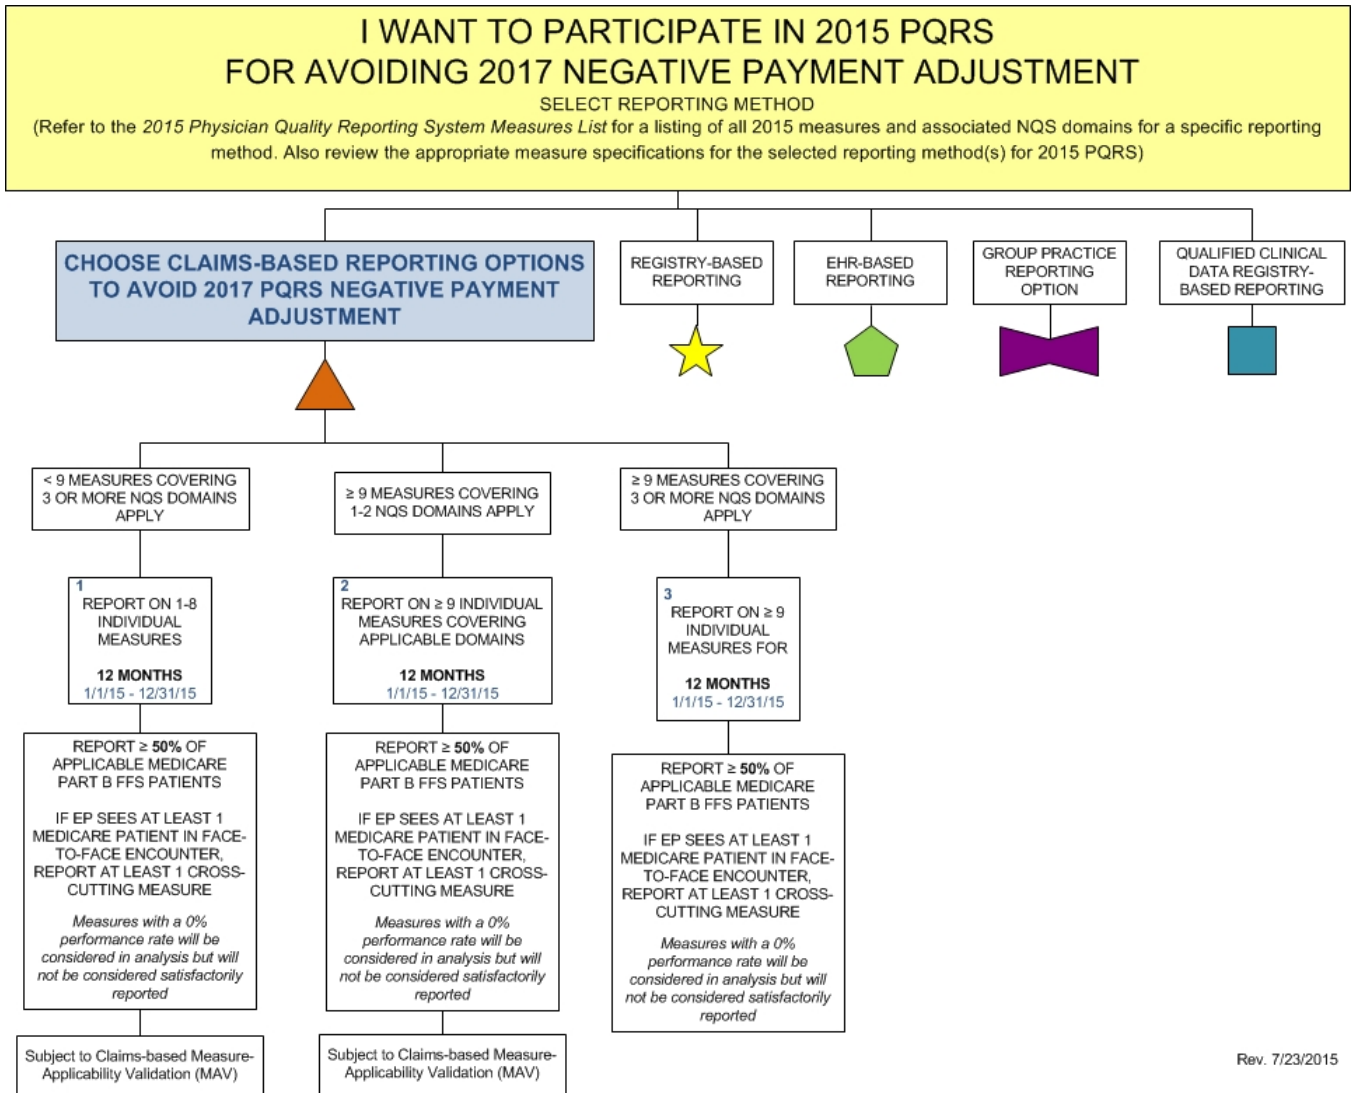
I WANT TO PARTICIPATE IN 2015 PQRS
FOR AVOIDING 2017 NEGATIVE PAYMENT ADJUSTMENT

SELECT REPORTING METHOD

(Refer to the 2015 Physician Quality Reporting System Measures List for a listing of all 2015 measures and associated NQS domains for a specific reporting method. Also review the appropriate measure specifications for the selected reporting method(s) for 2015 PQRS)

CHOOSE CLAIMS-BASED REPORTING OPTIONS TO AVOID 2017 PQRS NEGATIVE PAYMENT ADJUSTMENT

REGISTRY-BASED REPORTING

EHR-BASED REPORTING

GROUP PRACTICE REPORTING OPTION

QUALIFIED CLINICAL DATA REGISTRY-BASED REPORTING

< 9 MEASURES COVERING 3 OR MORE NQS DOMAINS APPLY

1
REPORT ON 1-8 INDIVIDUAL MEASURES

12 MONTHS
1/1/15 - 12/31/15

REPORT ≥ 50% OF APPLICABLE MEDICARE PART B FFS PATIENTS

IF EP SEES AT LEAST 1 MEDICARE PATIENT IN FACE-TO-FACE ENCOUNTER, REPORT AT LEAST 1 CROSS-CUTTING MEASURE

Measures with a 0% performance rate will be considered in analysis but will not be considered satisfactorily reported

Subject to Claims-based Measure-Applicability Validation (MAV)

≥ 9 MEASURES COVERING 1-2 NQS DOMAINS APPLY

2
REPORT ON ≥ 9 INDIVIDUAL MEASURES COVERING APPLICABLE DOMAINS

12 MONTHS
1/1/15 - 12/31/15

REPORT ≥ 50% OF APPLICABLE MEDICARE PART B FFS PATIENTS

IF EP SEES AT LEAST 1 MEDICARE PATIENT IN FACE-TO-FACE ENCOUNTER, REPORT AT LEAST 1 CROSS-CUTTING MEASURE

Measures with a 0% performance rate will be considered in analysis but will not be considered satisfactorily reported

Subject to Claims-based Measure-Applicability Validation (MAV)

≥ 9 MEASURES COVERING 3 OR MORE NQS DOMAINS APPLY

3
REPORT ON ≥ 9 INDIVIDUAL MEASURES FOR

12 MONTHS
1/1/15 - 12/31/15

REPORT ≥ 50% OF APPLICABLE MEDICARE PART B FFS PATIENTS

IF EP SEES AT LEAST 1 MEDICARE PATIENT IN FACE-TO-FACE ENCOUNTER, REPORT AT LEAST 1 CROSS-CUTTING MEASURE

Measures with a 0% performance rate will be considered in analysis but will not be considered satisfactorily reported

Rev. 7/23/2015